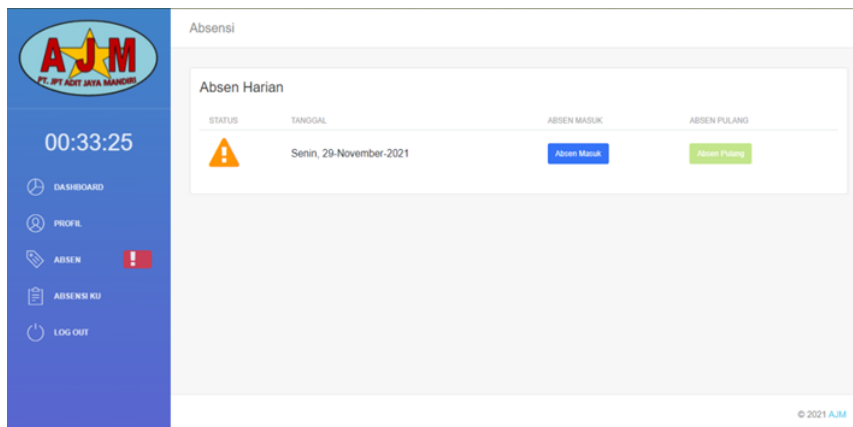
AJM
PT. IPT ADIT JAYA MANDIRI

00:33:25

DASHBOARD
PROFIL
ABSEN !
ABSENSI KU
LOG OUT

Absensi

Absen Harian

| STATUS | TANGGAL | ABSEN MASUK | ABSEN PULANG |
|---|---|---|---|
| | Senin, 29-November-2021 | Absen Masuk | Absen Pulang |

© 2021 AJM